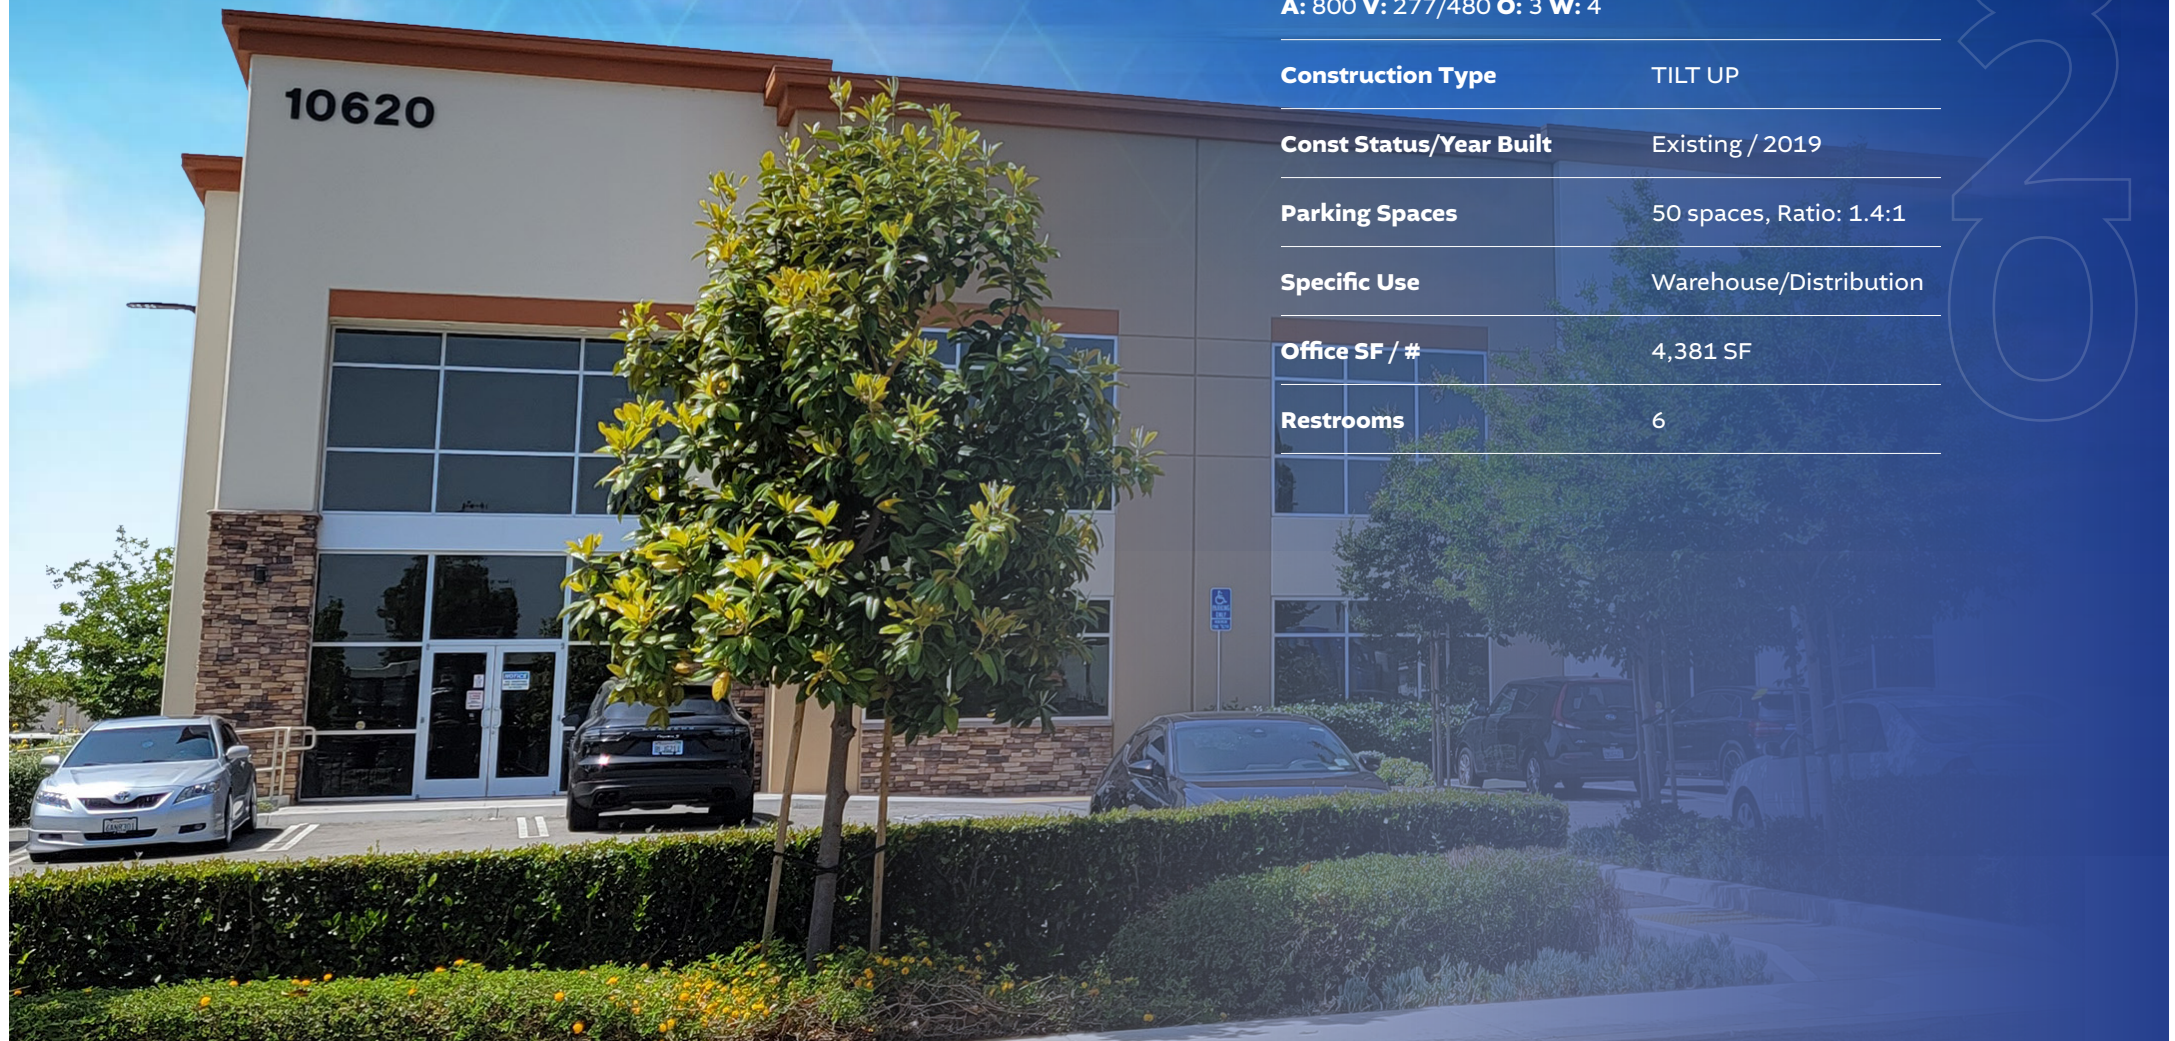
10620

A: 800 V: 277/480 O: 3 W: 4

| | |
|---|---|
| Construction Type | TILT UP |
| Const Status/Year Built | Existing / 2019 |
| Parking Spaces | 50 spaces, Ratio: 1.4:1 |
| Specific Use | Warehouse/Distribution |
| Office SF / # | 4,381 SF |
| Restrooms | 6 |

26